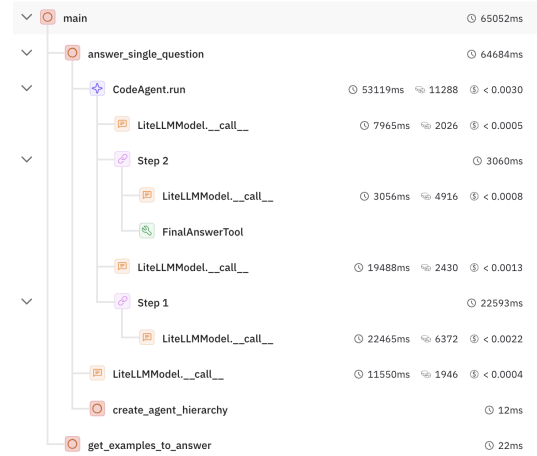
main 65052ms
answer_single_question 64684ms
CodeAgent.run 53119ms 11288 < 0.0030
LiteLLMModel.__call__ 7965ms 2026 < 0.0005
Step 2 3060ms
LiteLLMModel.__call__ 3056ms 4916 < 0.0008
FinalAnswerTool
LiteLLMModel.__call__ 19488ms 2430 < 0.0013
Step 1 22593ms
LiteLLMModel.__call__ 22465ms 6372 < 0.0022
LiteLLMModel.__call__ 11550ms 1946 < 0.0004
create_agent_hierarchy 12ms
get_examples_to_answer 22ms